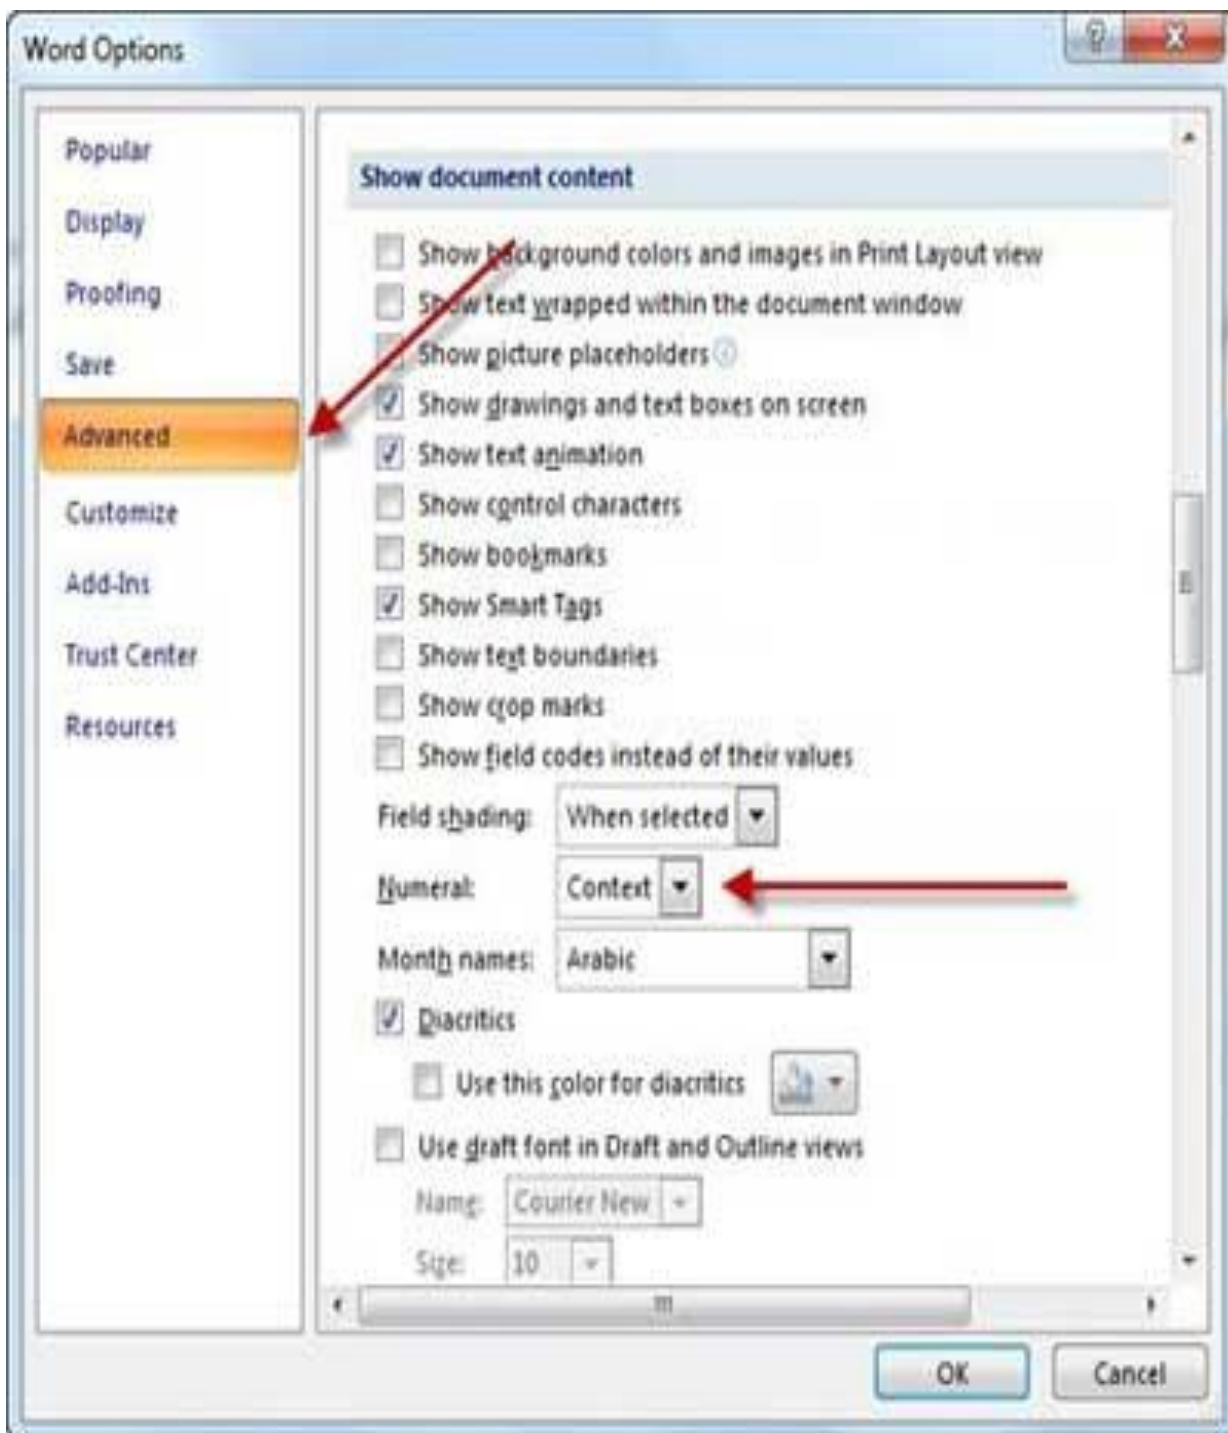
Word Options

Popular
Display
Proofing
Save
Advanced
Customize
Add-Ins
Trust Center
Resources

Show document content

Show background colors and images in Print Layout view
Show text wrapped within the document window
Show picture placeholders
Show drawings and text boxes on screen
Show text animation
Show control characters
Show bookmarks
Show Smart Tags
Show text boundaries
Show crop marks
Show field codes instead of their values

Field shading: When selected
Numeral: Context
Month names: Arabic

Diacritics
Use this color for diacritics
Use draft font in Draft and Outline views
Name: Courier New
Size: 10

OK
Cancel